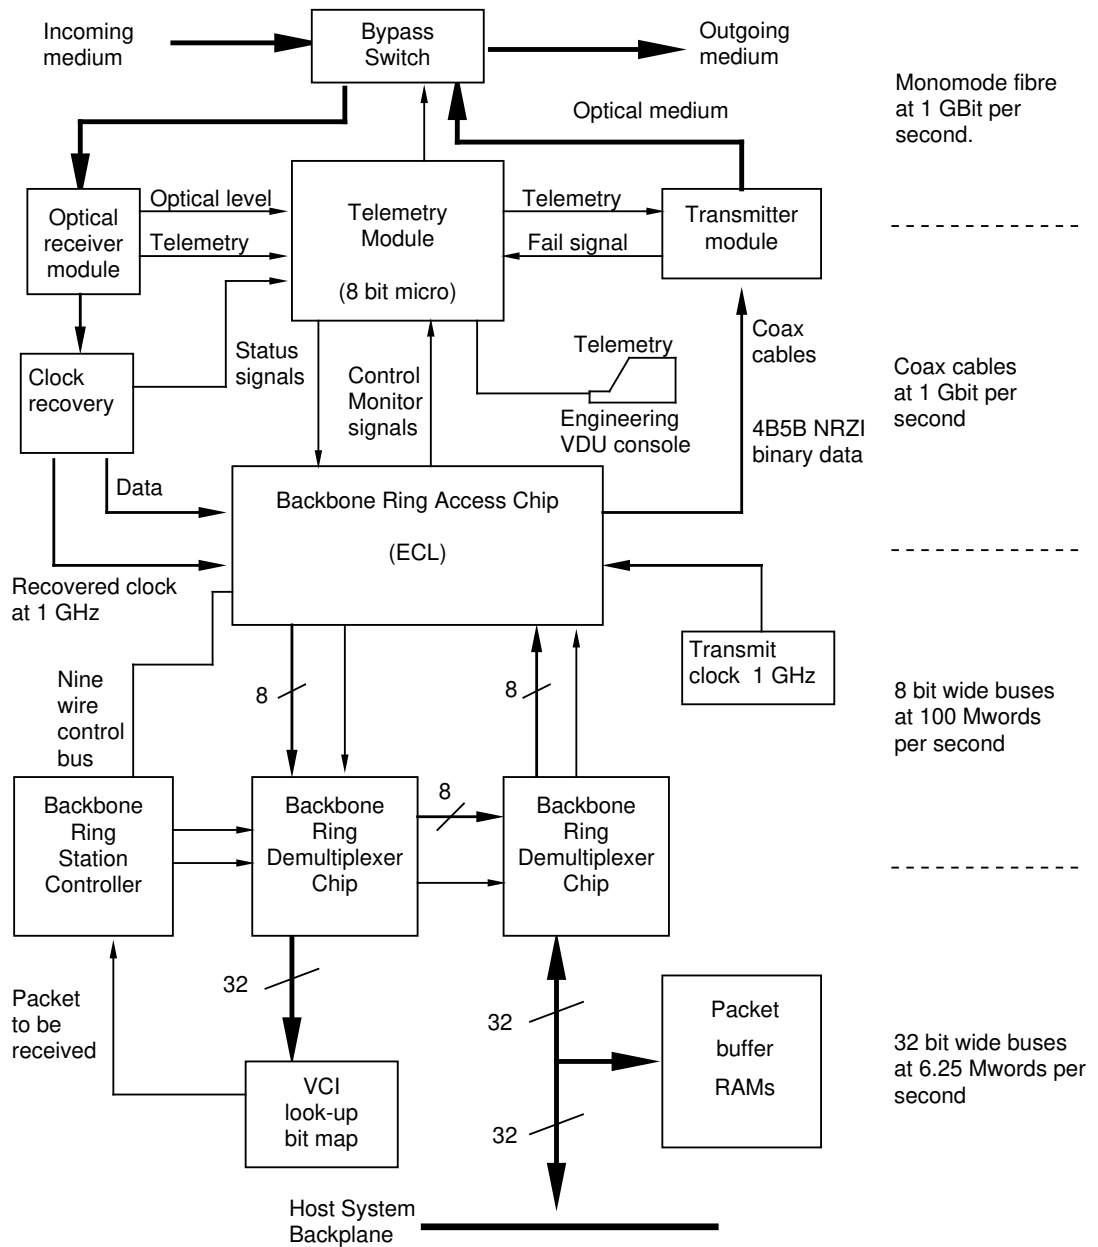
Incoming medium

Bypass Switch

Outgoing medium

Monomode fibre at 1 GBit per second.

Optical medium

Optical receiver module

Optical level

Telemetry

Telemetry Module

(8 bit micro)

Telemetry

Fail signal

Transmitter module

Clock recovery

Status signals

Control Monitor signals

Telemetry

Engineering VDU console

Coax cables

4B5B NRZI binary data

Coax cables at 1 Gbit per second

Data

Backbone Ring Access Chip

(ECL)

Recovered clock at 1 GHz

Transmit clock 1 GHz

Nine wire control bus

8

8

8 bit wide buses at 100 Mwords per second

Backbone Ring Station Controller

Backbone Ring Demultiplexer Chip

8

Backbone Ring Demultiplexer Chip

32

Packet to be received

32

Packet buffer RAMs

32 bit wide buses at 6.25 Mwords per second

VCI look-up bit map

32

Host System Backplane